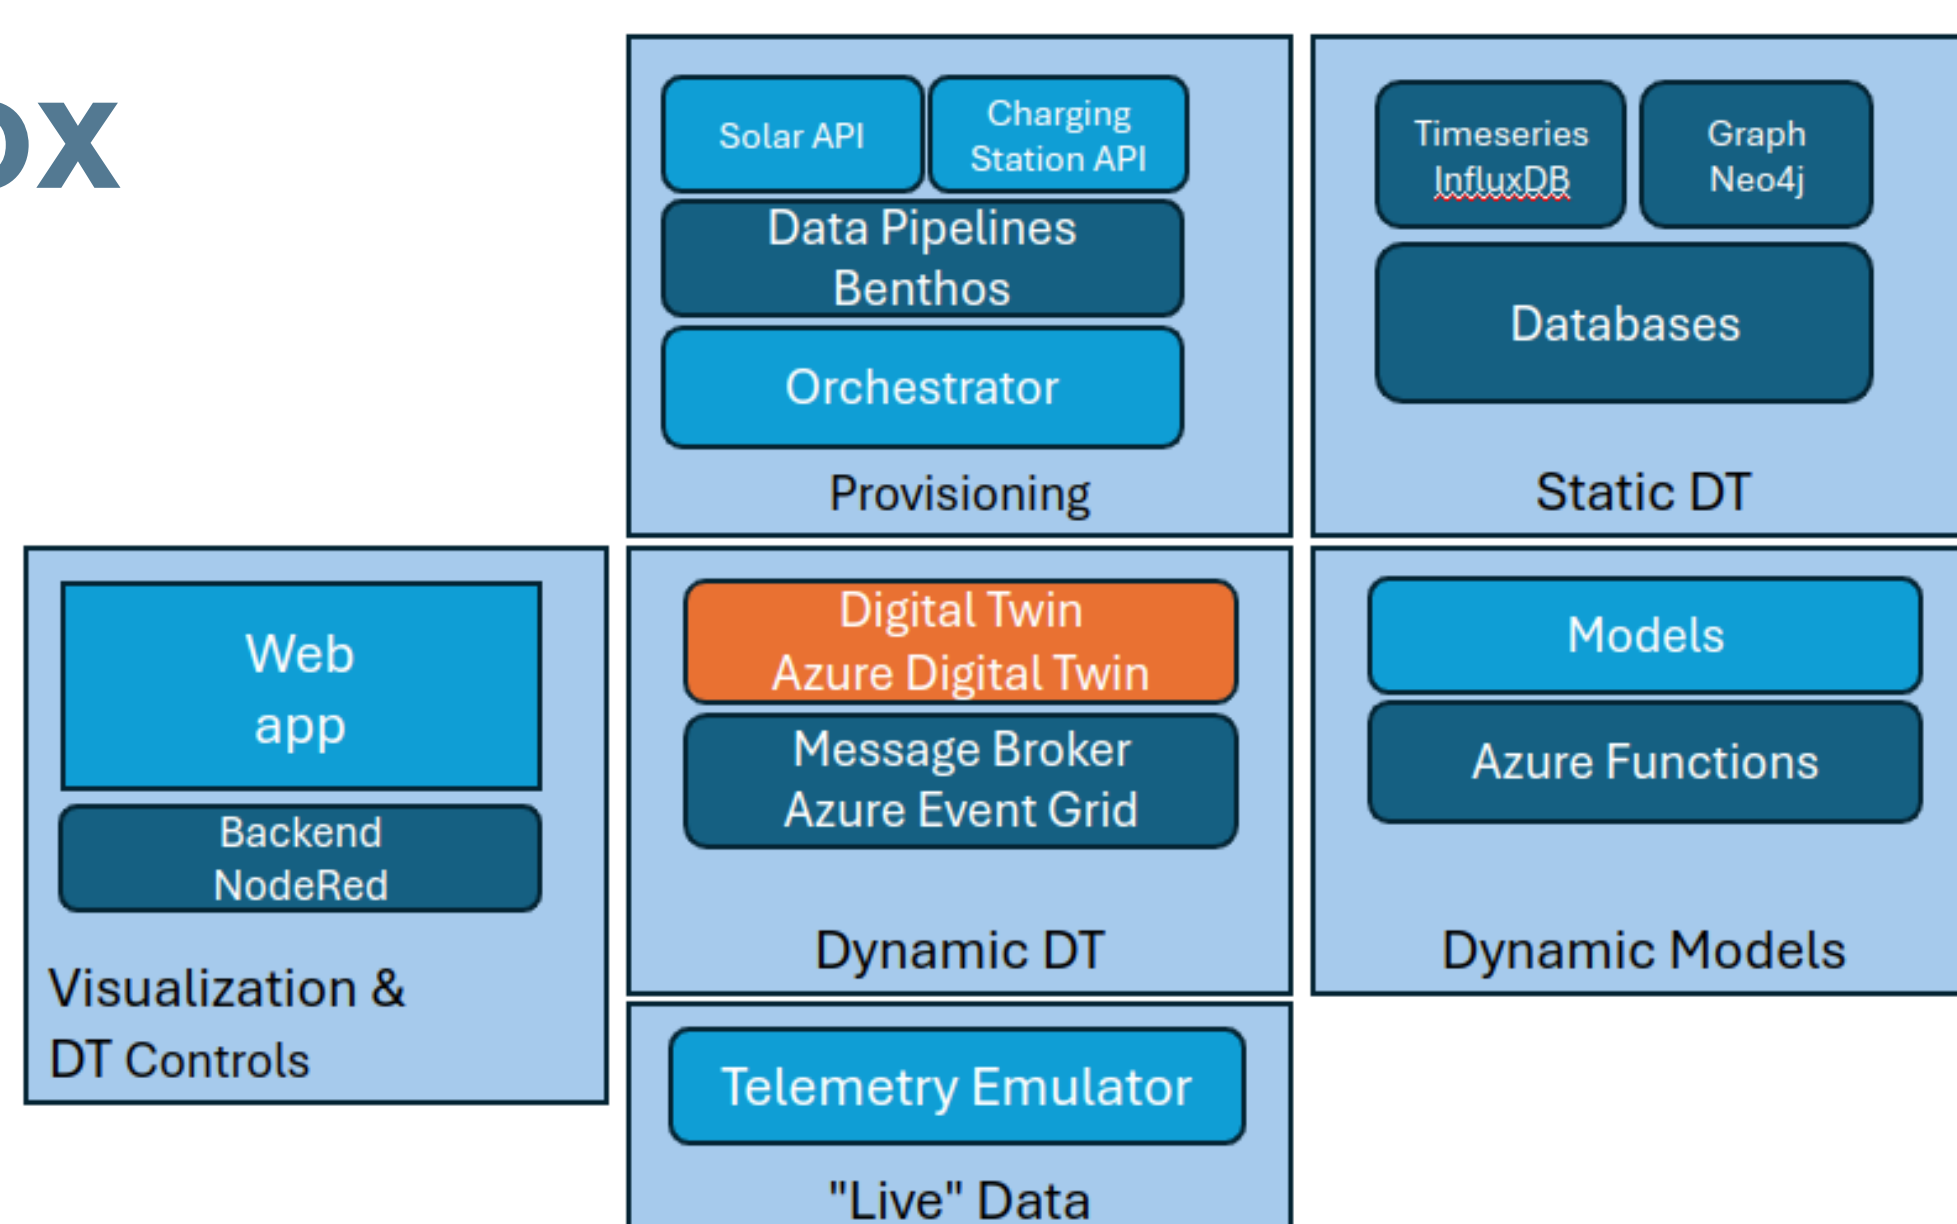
ox

Solar API

Charging Station API

Data Pipelines Benthos

Orchestrator

Provisioning

Timeseries InfluxDB

Graph Neo4j

Databases

Static DT

Web app

Backend NodeRed

Visualization & DT Controls

Digital Twin Azure Digital Twin

Message Broker Azure Event Grid

Dynamic DT

Models

Azure Functions

Dynamic Models

Telemetry Emulator

"Live" Data